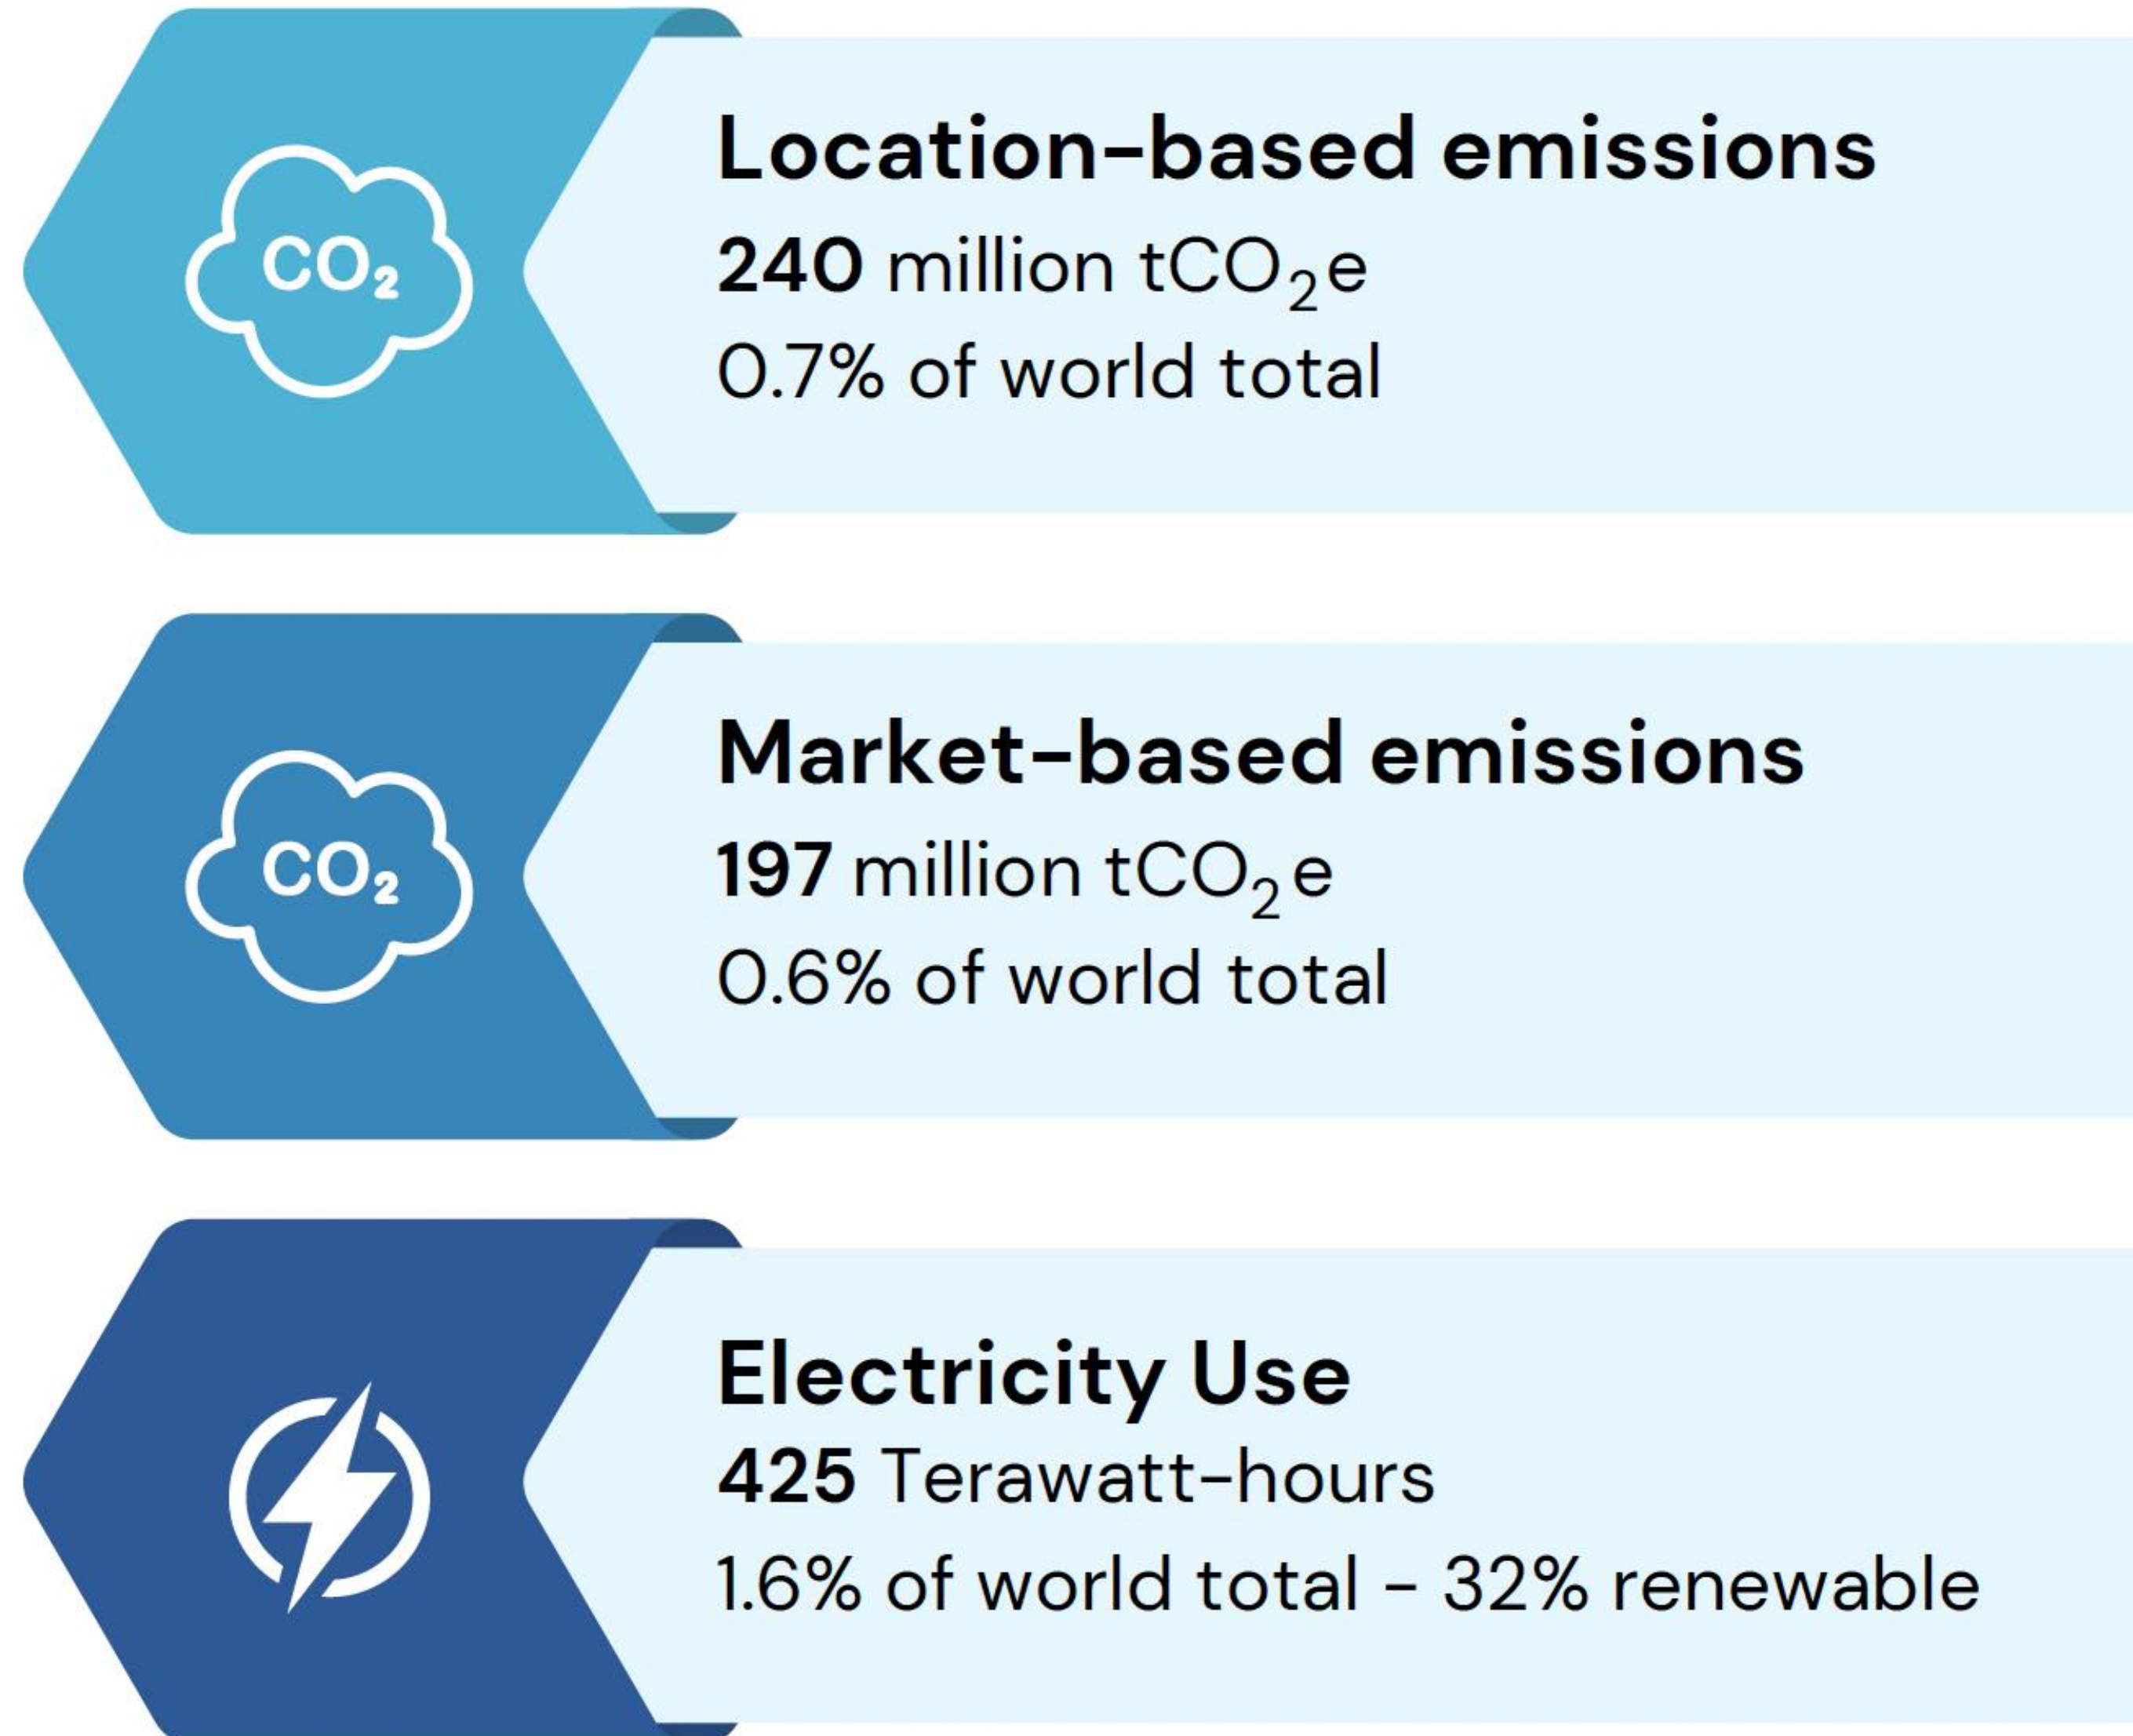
$CO_2$

Location-based emissions
240 million $tCO_2e$
0.7% of world total

$CO_2$

Market-based emissions
197 million $tCO_2e$
0.6% of world total

Electricity Use
425 Terawatt-hours
1.6% of world total - 32% renewable